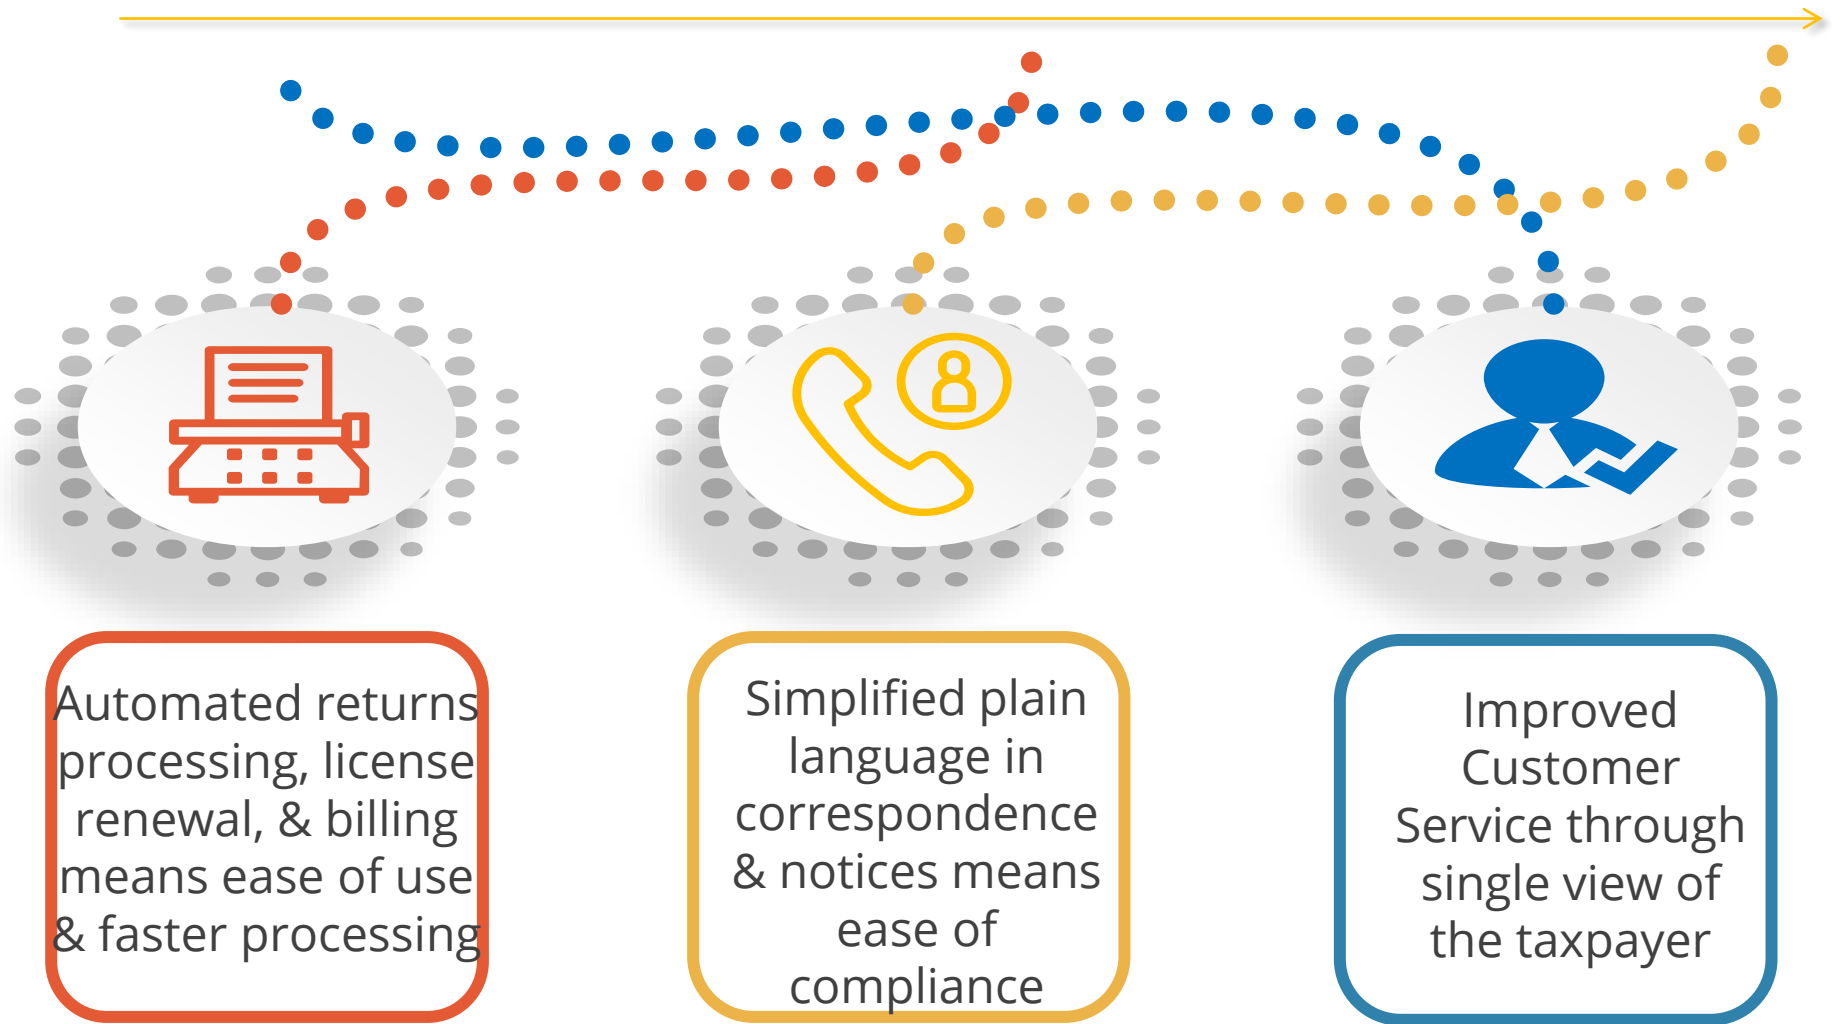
Automated returns processing, license renewal, & billing means ease of use & faster processing

Simplified plain language in correspondence & notices means ease of compliance

Improved Customer Service through single view of the taxpayer